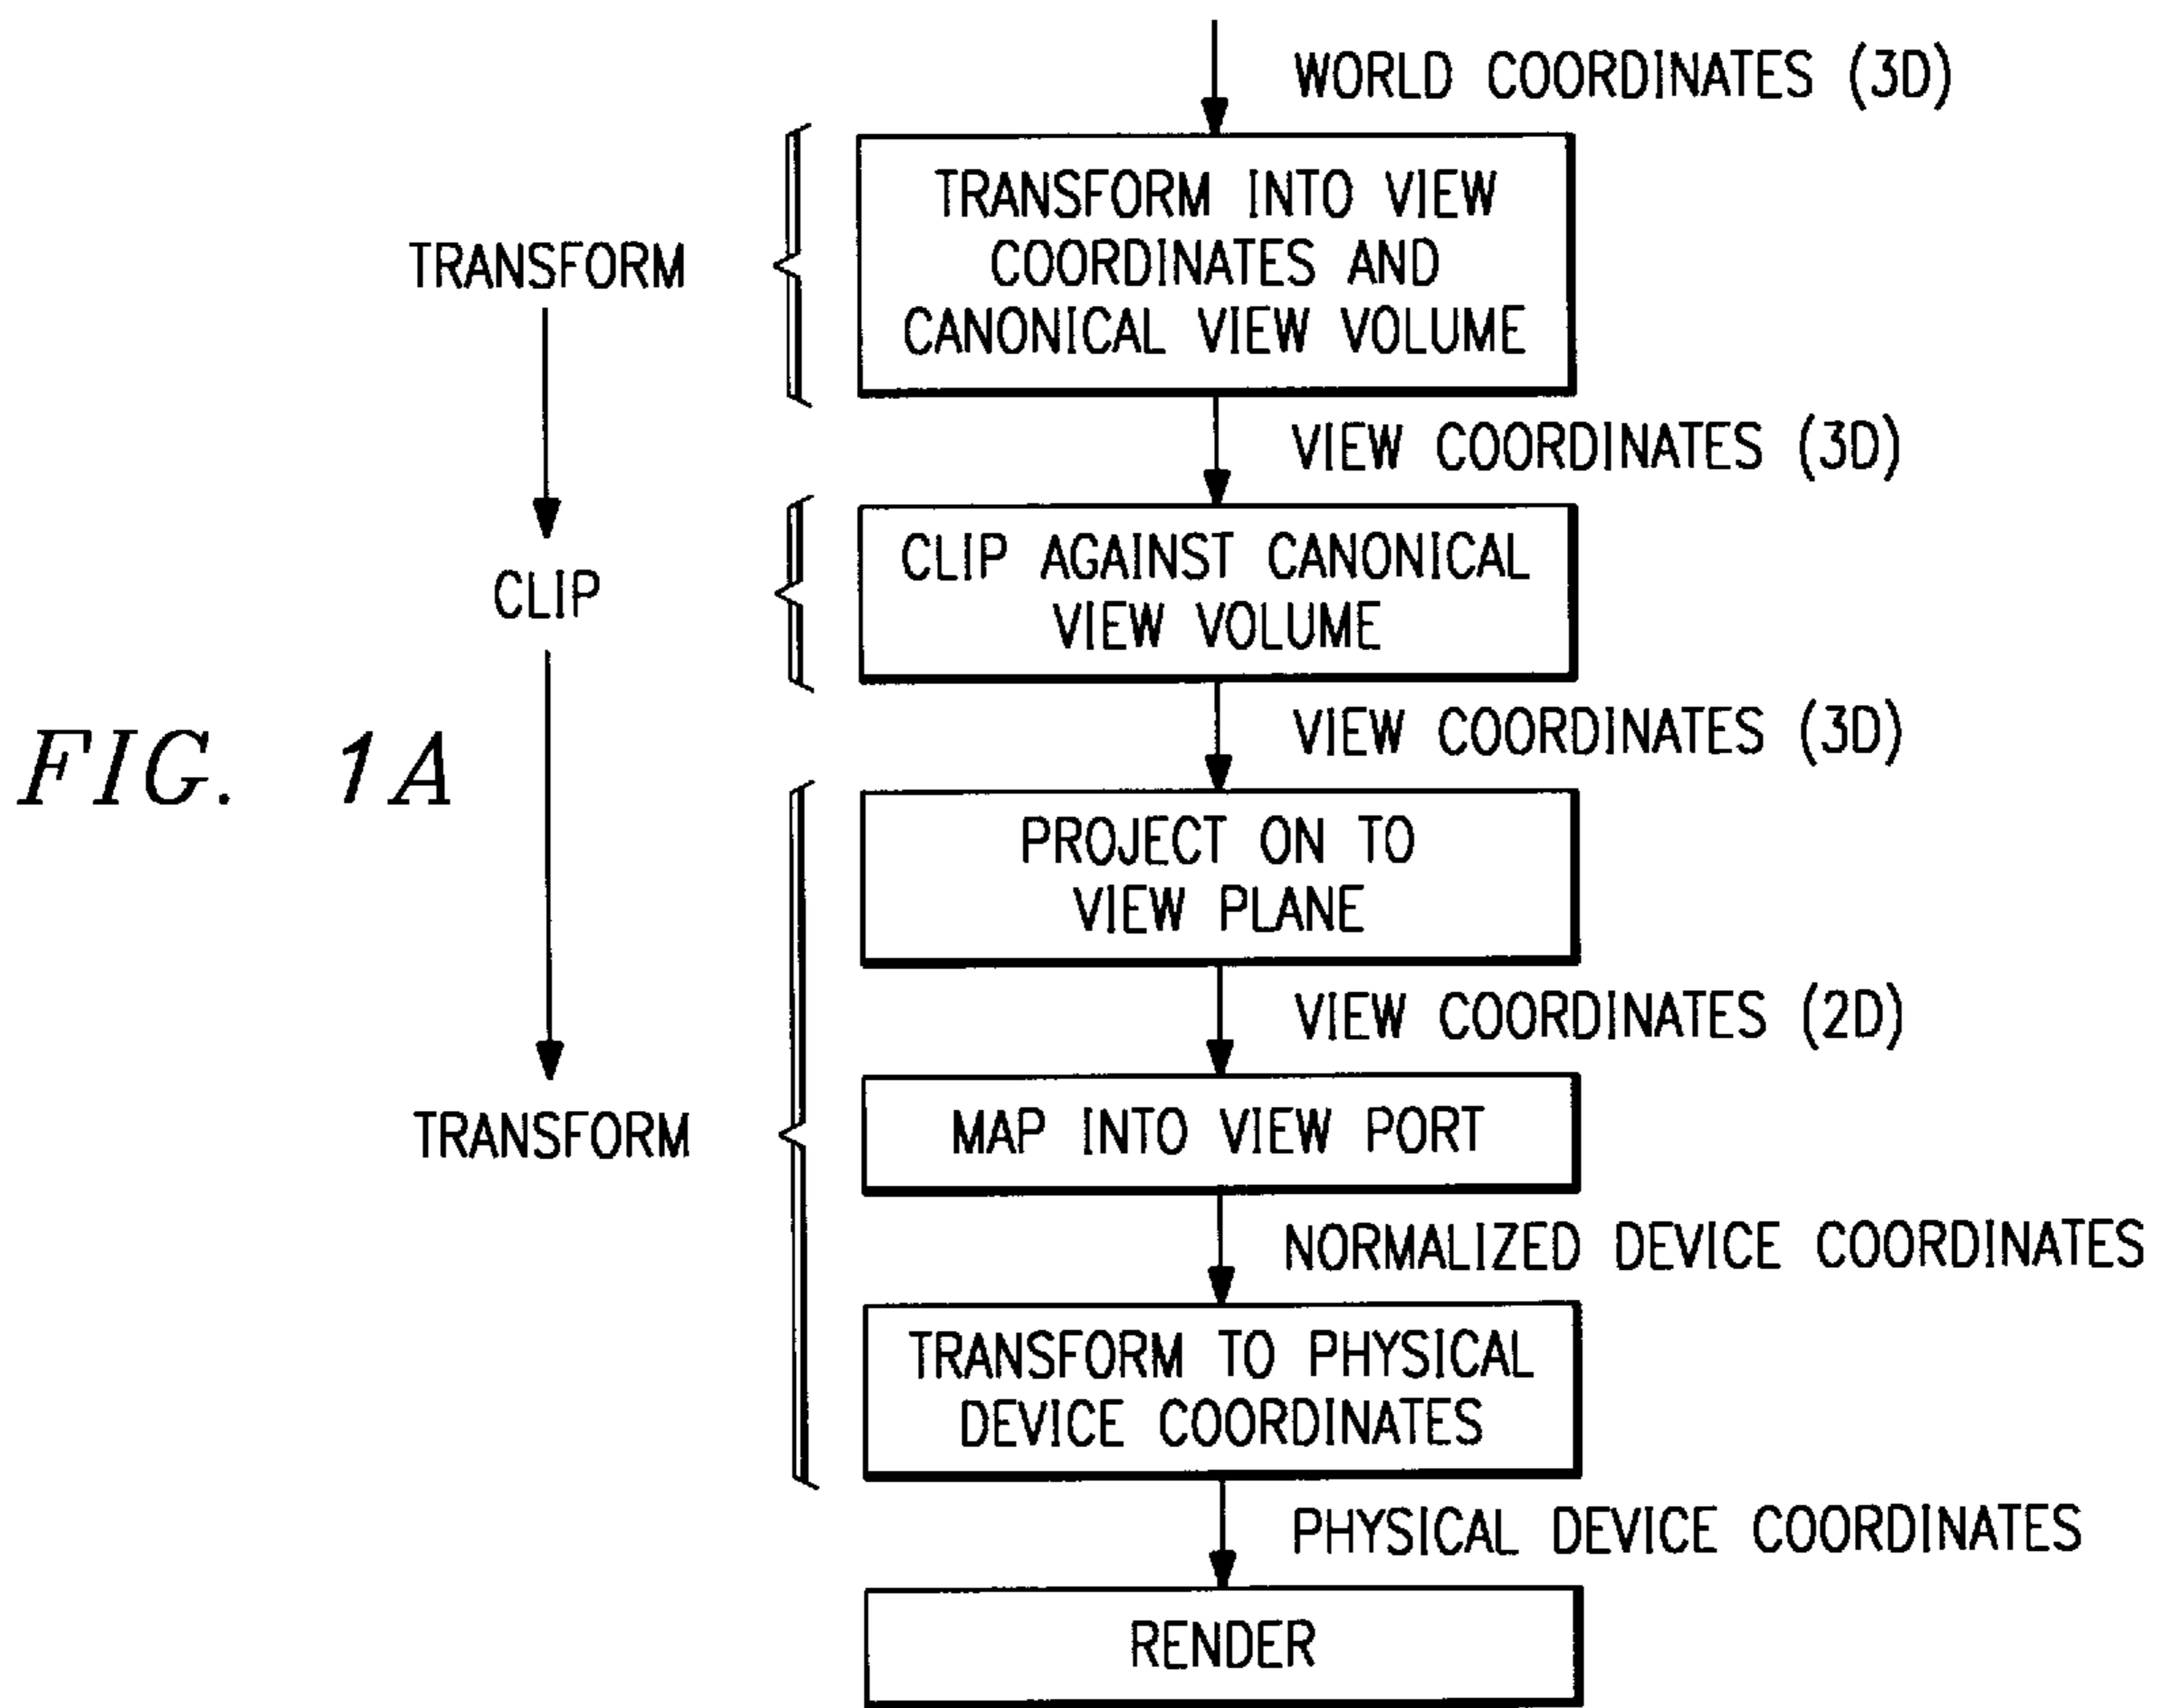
WORLD COORDINATES (3D)

TRANSFORM

TRANSFORM INTO VIEW COORDINATES AND CANONICAL VIEW VOLUME

VIEW COORDINATES (3D)

CLIP

CLIP AGAINST CANONICAL VIEW VOLUME

VIEW COORDINATES (3D)

FIG. 1A

PROJECT ON TO VIEW PLANE

VIEW COORDINATES (2D)

TRANSFORM

MAP INTO VIEW PORT

NORMALIZED DEVICE COORDINATES

TRANSFORM TO PHYSICAL DEVICE COORDINATES

PHYSICAL DEVICE COORDINATES

RENDER